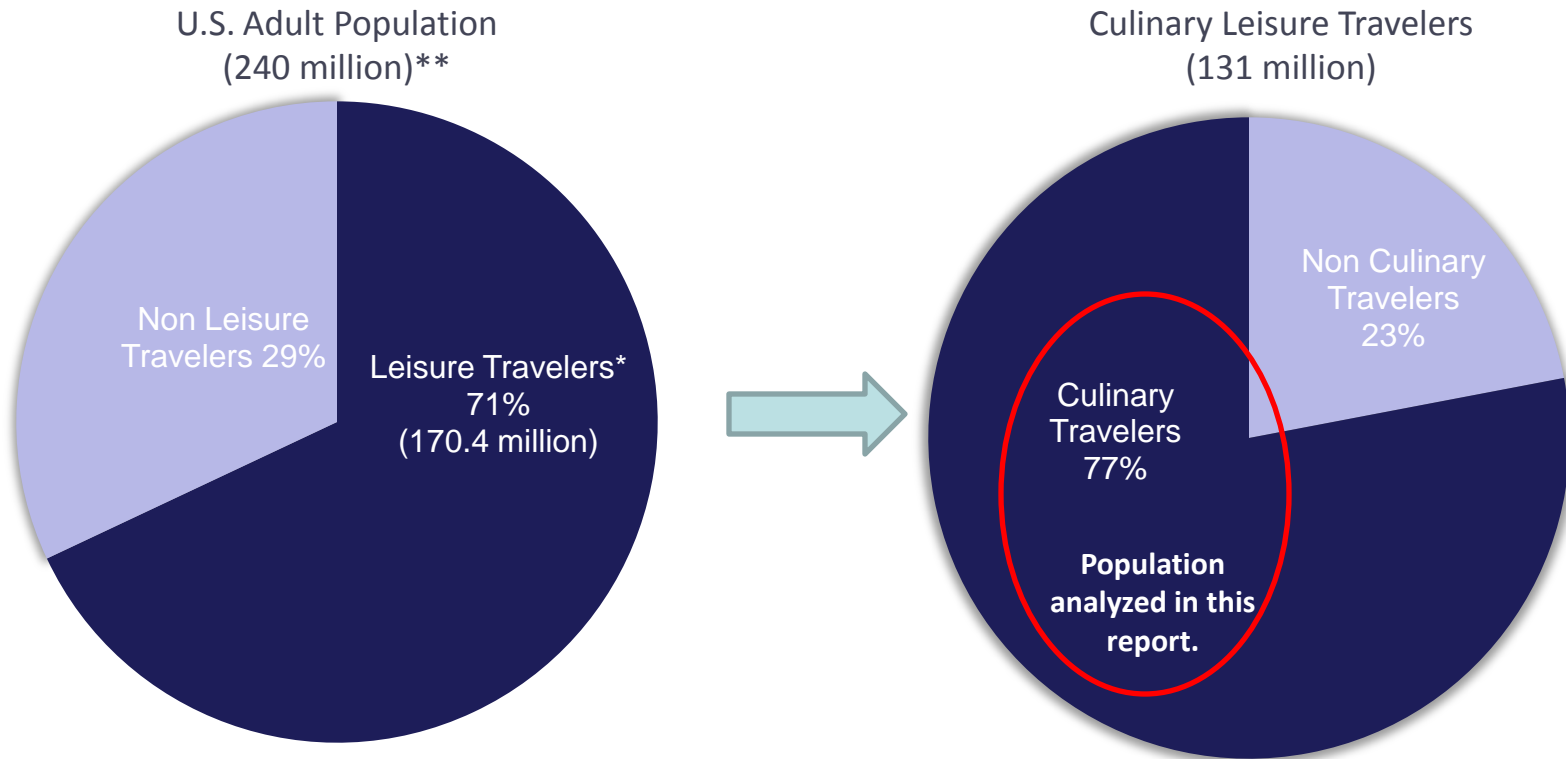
U.S. Adult Population
(240 million)**

Non Leisure Travelers 29%

Leisure Travelers* 71% (170.4 million)

Culinary Leisure Travelers
(131 million)

Non Culinary Travelers 23%

Culinary Travelers 77%

Population analyzed in this report.